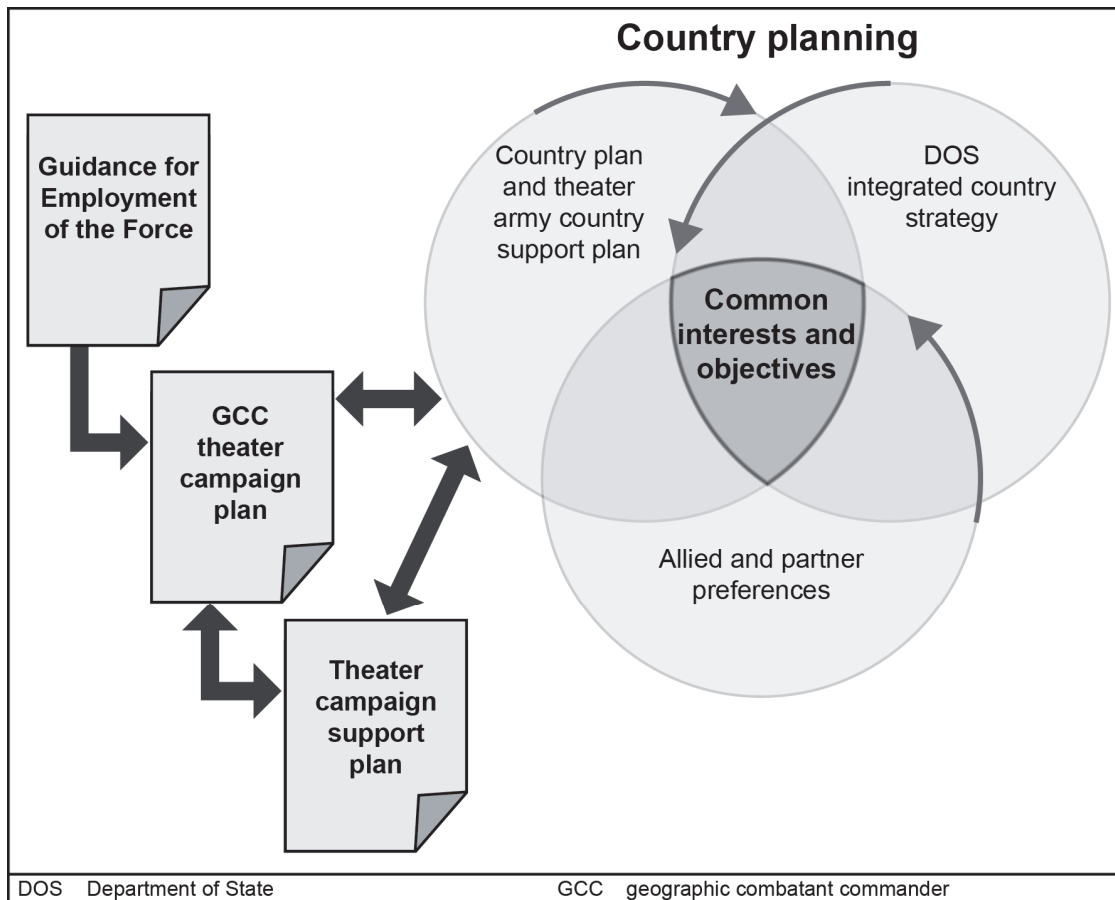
Country planning

Guidance for Employment of the Force

GCC theater campaign plan

Theater campaign support plan

Country plan and theater army country support plan

DOS integrated country strategy

Common interests and objectives

Allied and partner preferences

DOS Department of State
GCC geographic combatant commander